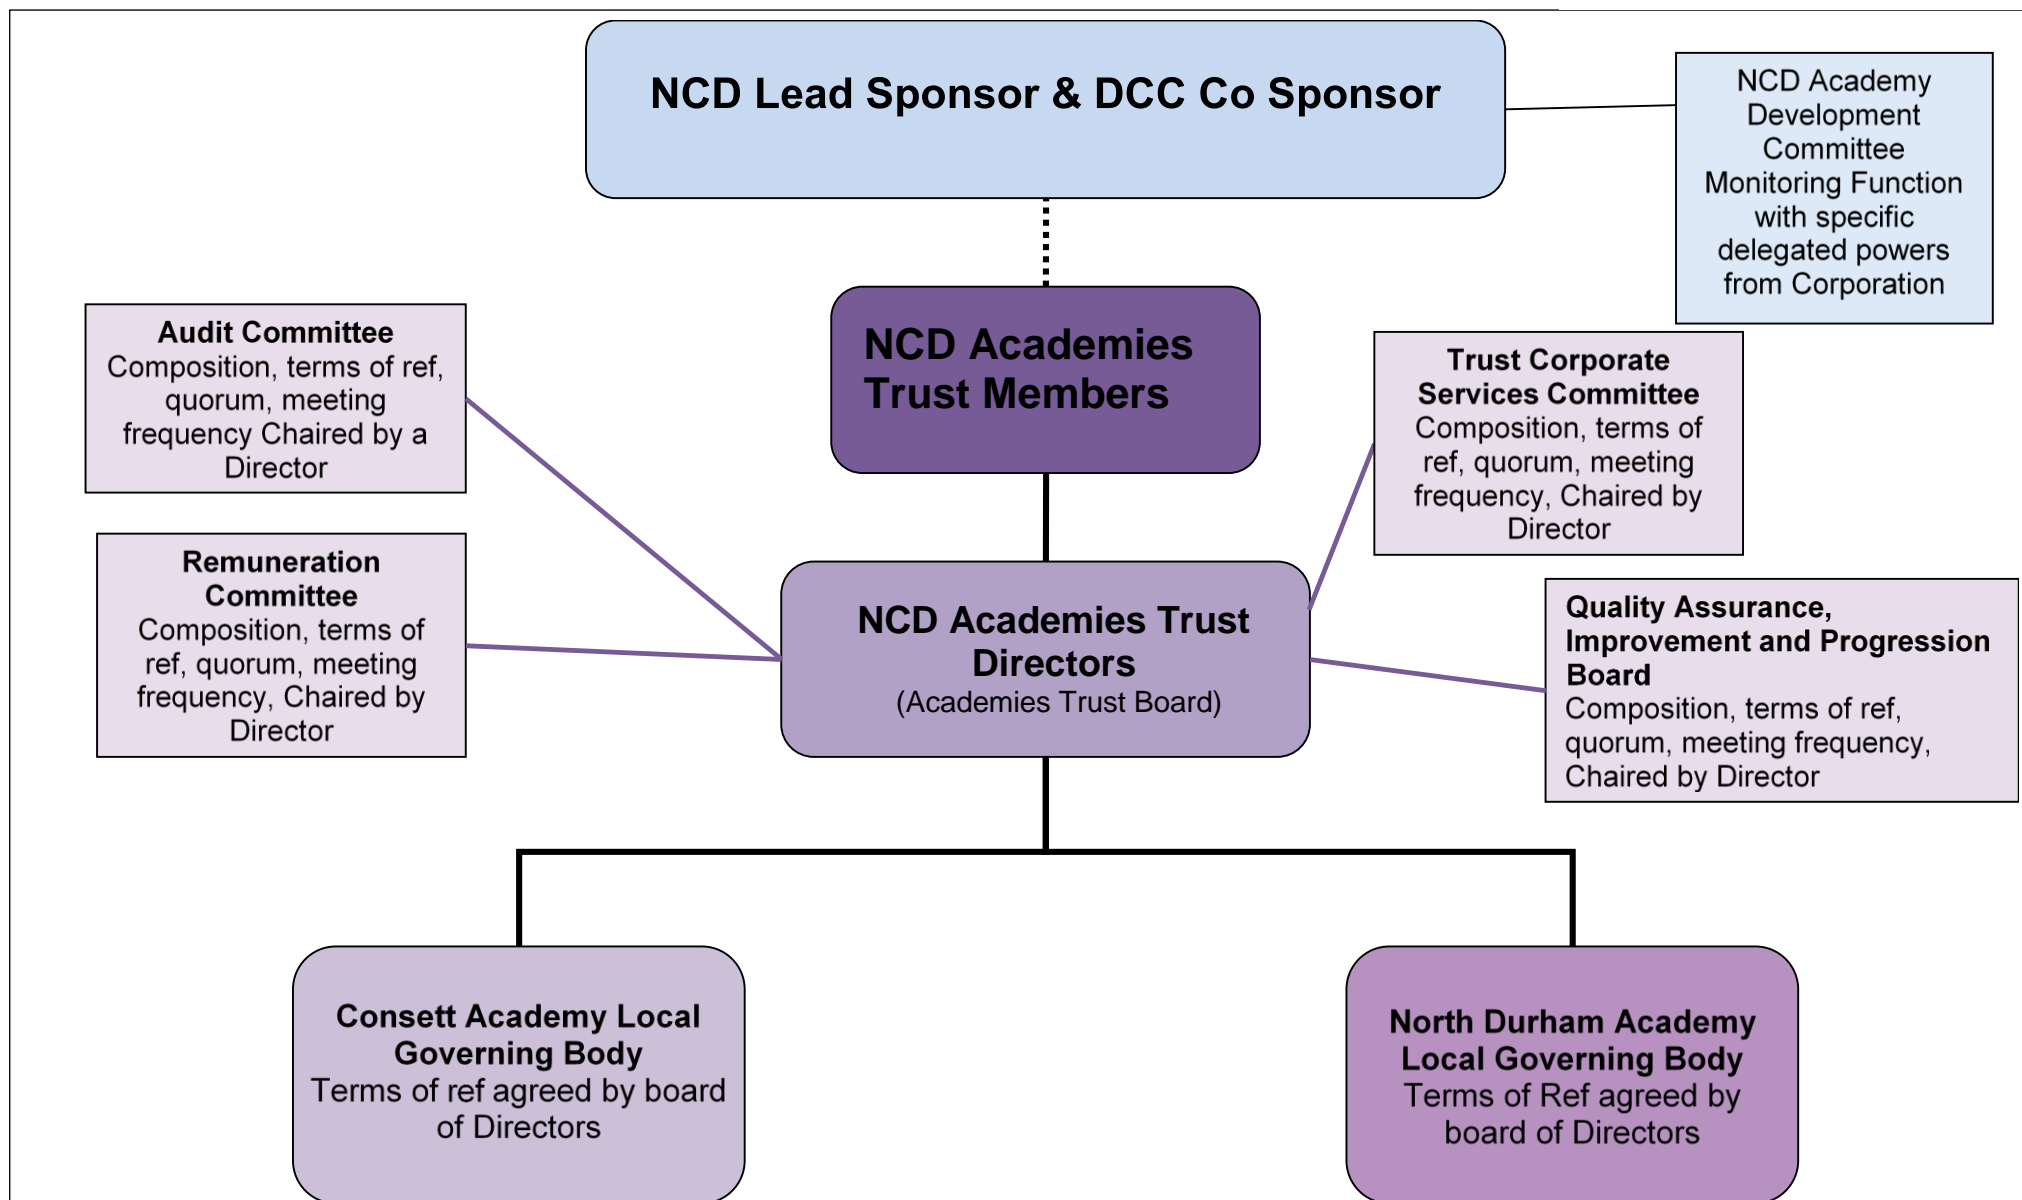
NCD Lead Sponsor & DCC Co Sponsor

NCD Academy Development Committee Monitoring Function with specific delegated powers from Corporation

NCD Academies Trust Members

Audit Committee
Composition, terms of ref, quorum, meeting frequency Chaired by a Director

Trust Corporate Services Committee
Composition, terms of ref, quorum, meeting frequency, Chaired by Director

Remuneration Committee
Composition, terms of ref, quorum, meeting frequency, Chaired by Director

NCD Academies Trust Directors
(Academies Trust Board)

Quality Assurance, Improvement and Progression Board
Composition, terms of ref, quorum, meeting frequency, Chaired by Director

Consett Academy Local Governing Body
Terms of ref agreed by board of Directors

North Durham Academy Local Governing Body
Terms of Ref agreed by board of Directors